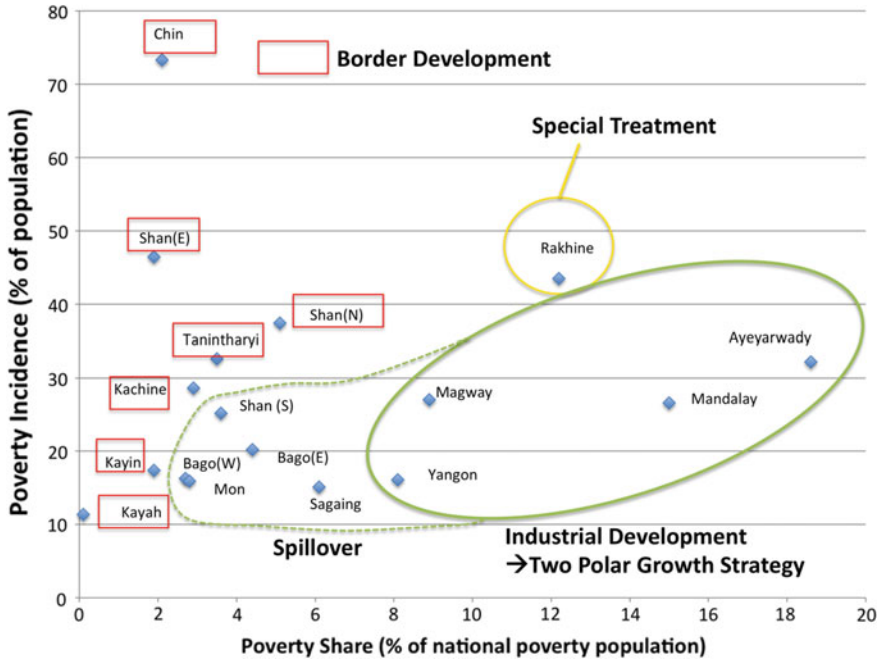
Border Development

Special Treatment

Chin

Shan(E)

Rakhine

Shan(N)

Tanintharyi

Ayeyarwady

Kachine

Shan (S)

Magway

Mandalay

Kayin

Bago(W)

Bago(E)

Yangon

Mon

Sagaing

Kayah

Spillover

Industrial Development
→Two Polar Growth Strategy

Poverty Incidence (% of population)

80
70
60
50
40
30
20
10
0

0 2 4 6 8 10 12 14 16 18 20

Poverty Share (% of national poverty population)